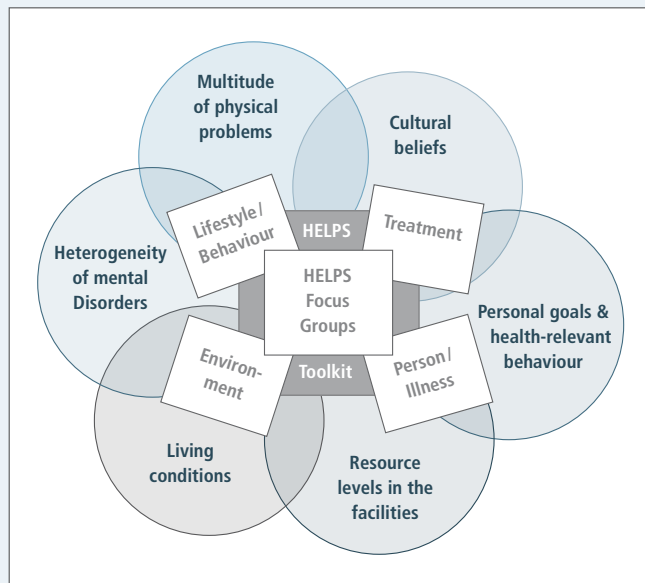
Multitude of physical problems

Cultural beliefs

Heterogeneity of mental Disorders

Lifestyle/ Behaviour

HELPS

Treatment

HELPS Focus Groups

Personal goals & health-relevant behaviour

Environment

Toolkit

Person/ Illness

Living conditions

Resource levels in the facilities